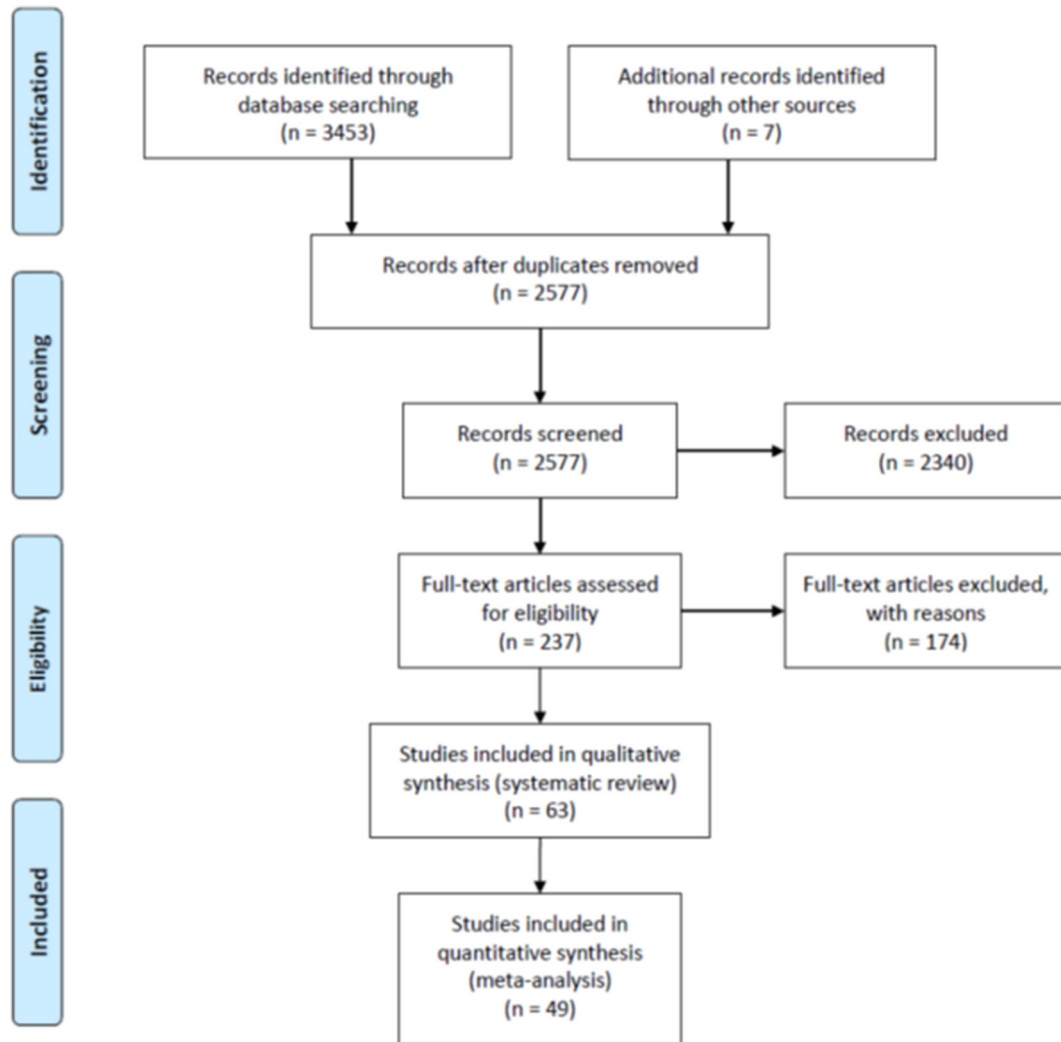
Identification

Records identified through database searching
(n = 3453)

Additional records identified through other sources
(n = 7)

Records after duplicates removed
(n = 2577)

Screening

Records screened
(n = 2577)

Records excluded
(n = 2340)

Eligibility

Full-text articles assessed for eligibility
(n = 237)

Full-text articles excluded, with reasons
(n = 174)

Studies included in qualitative synthesis (systematic review)
(n = 63)

Included

Studies included in quantitative synthesis (meta-analysis)
(n = 49)